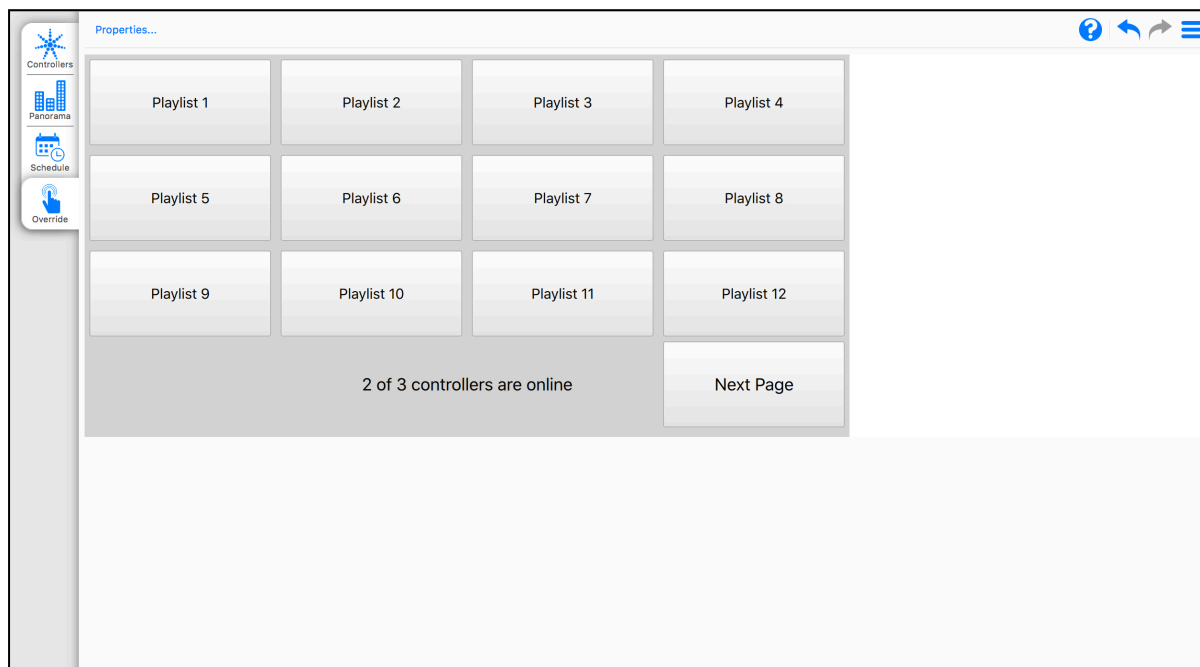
Controllers
Panorama
Schedule
Override

Properties...

| Playlist 1 | Playlist 2 | Playlist 3 | Playlist 4 |
|---|---|---|---|
| Playlist 5 | Playlist 6 | Playlist 7 | Playlist 8 |
| Playlist 9 | Playlist 10 | Playlist 11 | Playlist 12 |

2 of 3 controllers are online

Next Page